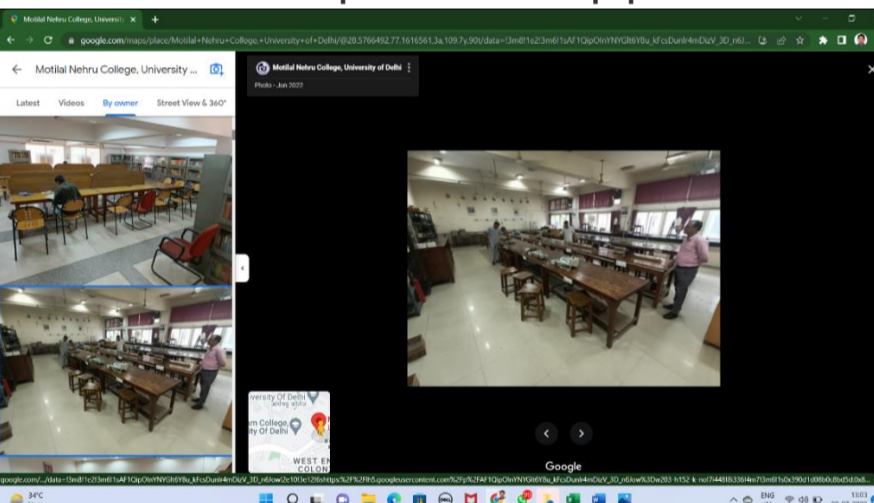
Motilal Nehru College, Universit... ×
google.com/maps/place/Motilal+Nehru+College,+University+of+Delhi/@28.5766492,77.1616561,3a,109.7y,90t/data=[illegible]

Motilal Nehru College, University ...

Latest
Videos
By owner
Street View & 360°

Motilal Nehru College, University of Delhi
Photo - Jun 2022

University Of Delhi
College, y Of Delhi
WEST EN COLON

Google

google.com/.../data=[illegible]

34°C
ENG